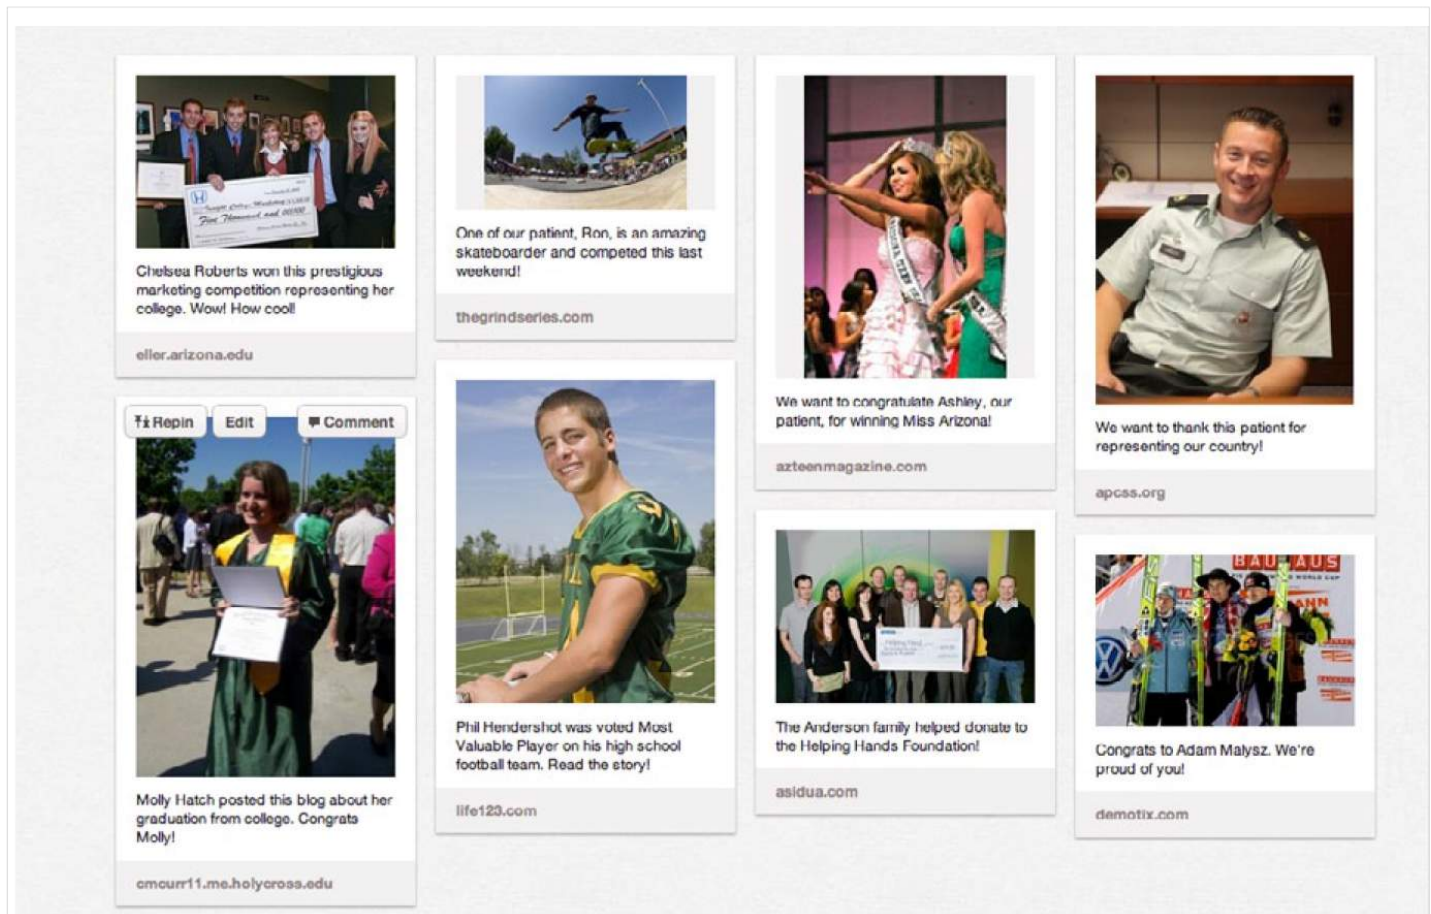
Chelsea Roberts won this prestigious marketing competition representing her college. Wow! How cool!

eller.arizona.edu

Repin Edit Comment

Molly Hatch posted this blog about her graduation from college. Congrats Molly!

cmcurr11.me.holycross.edu

One of our patient, Ron, is an amazing skateboarder and competed this last weekend!

thegrindseries.com

Phil Hendershot was voted Most Valuable Player on his high school football team. Read the story!

life123.com

We want to congratulate Ashley, our patient, for winning Miss Arizona!

azteenmagazine.com

The Anderson family helped donate to the Helping Hands Foundation!

asidua.com

We want to thank this patient for representing our country!

apcss.org

BAUHAUS

Congrats to Adam Malysz. We're proud of you!

demotix.com